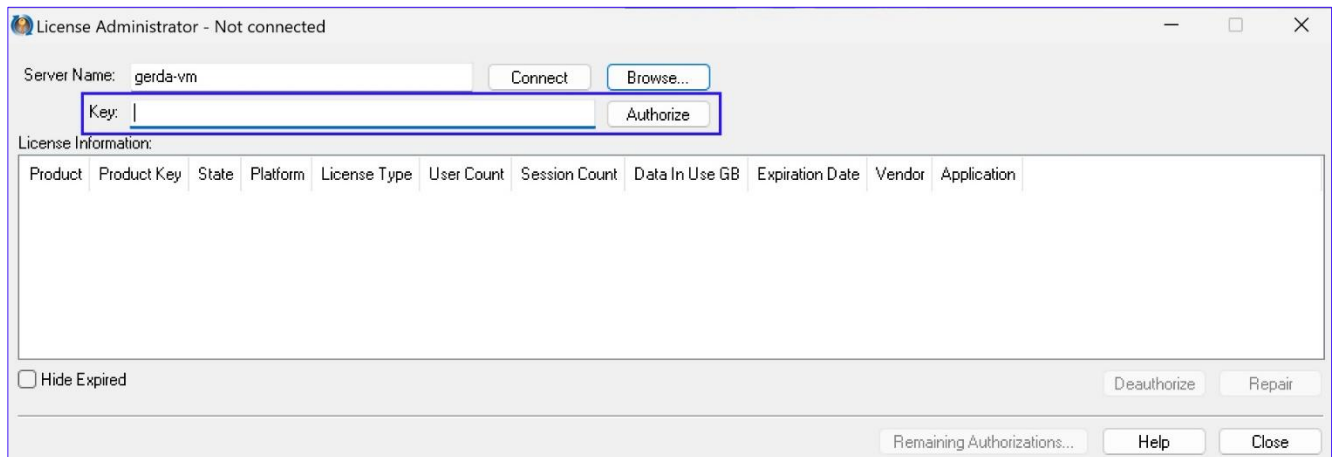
License Administrator - Not connected

Server Name: gerda-vm
Connect
Browse...
Key:
Authorize
License Information:

| Product | Product Key | State | Platform | License Type | User Count | Session Count | Data In Use GB | Expiration Date | Vendor | Application |
|---|---|---|---|---|---|---|---|---|---|---|

Hide Expired
Deauthorize
Repair
Remaining Authorizations...
Help
Close